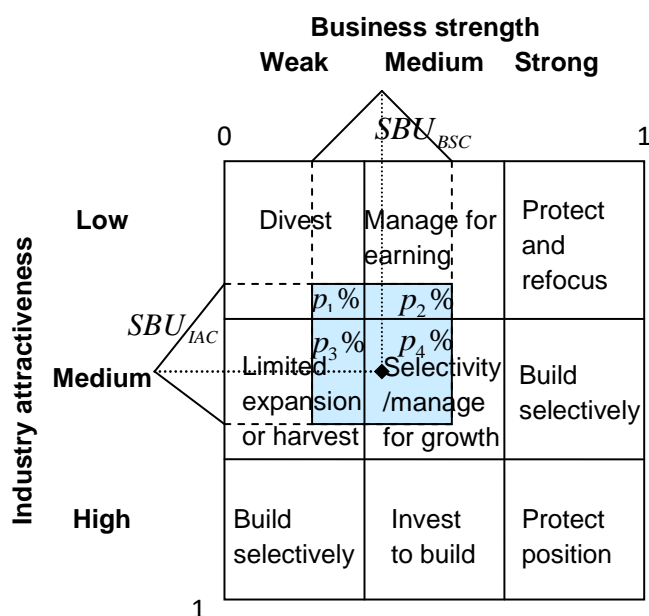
Business strength
Weak Medium Strong

$SBU_{BSC}$

0 1

Industry attractiveness

Low

Medium

High

$SBU_{IAC}$

1

| Divest | Manage for earning | Protect and refocus |
|---|---|---|
| Limited expansion or harvest | Selectivity /manage for growth | Build selectively |
| Build selectively | Invest to build | Protect position |

$p_1\%$ $p_2\%$
$p_3\%$ $p_4\%$